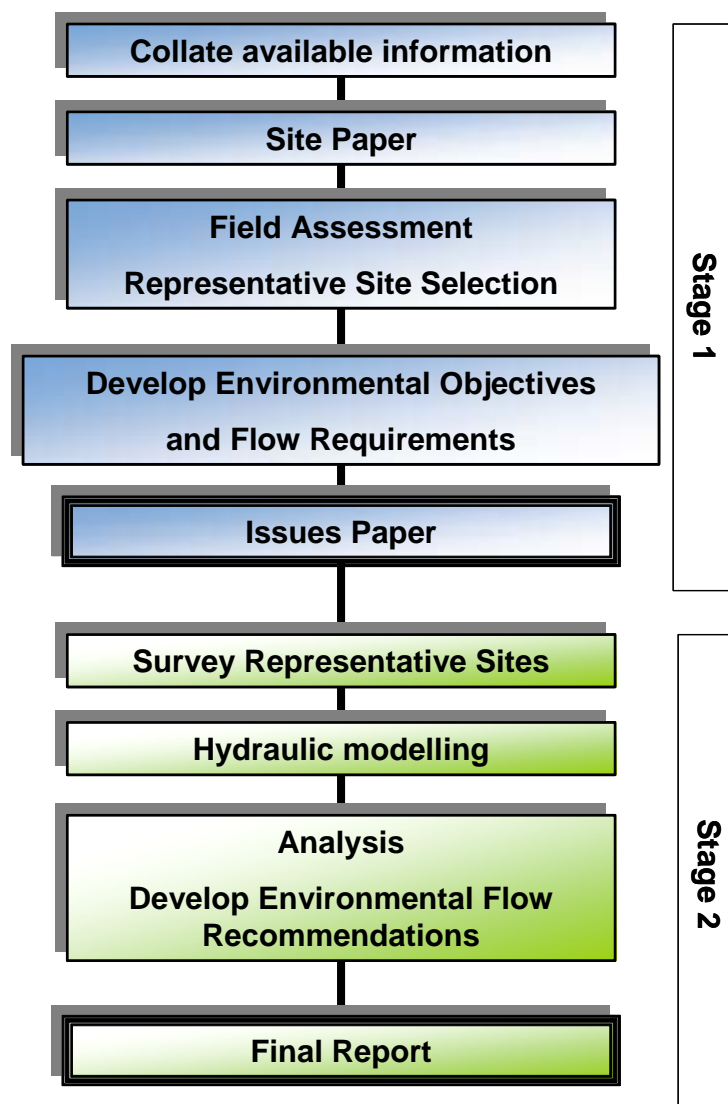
Collate available information

Site Paper

Field Assessment

Representative Site Selection

Develop Environmental Objectives and Flow Requirements

Issues Paper

Stage 1

Survey Representative Sites

Hydraulic modelling

Analysis

Develop Environmental Flow Recommendations

Final Report

Stage 2